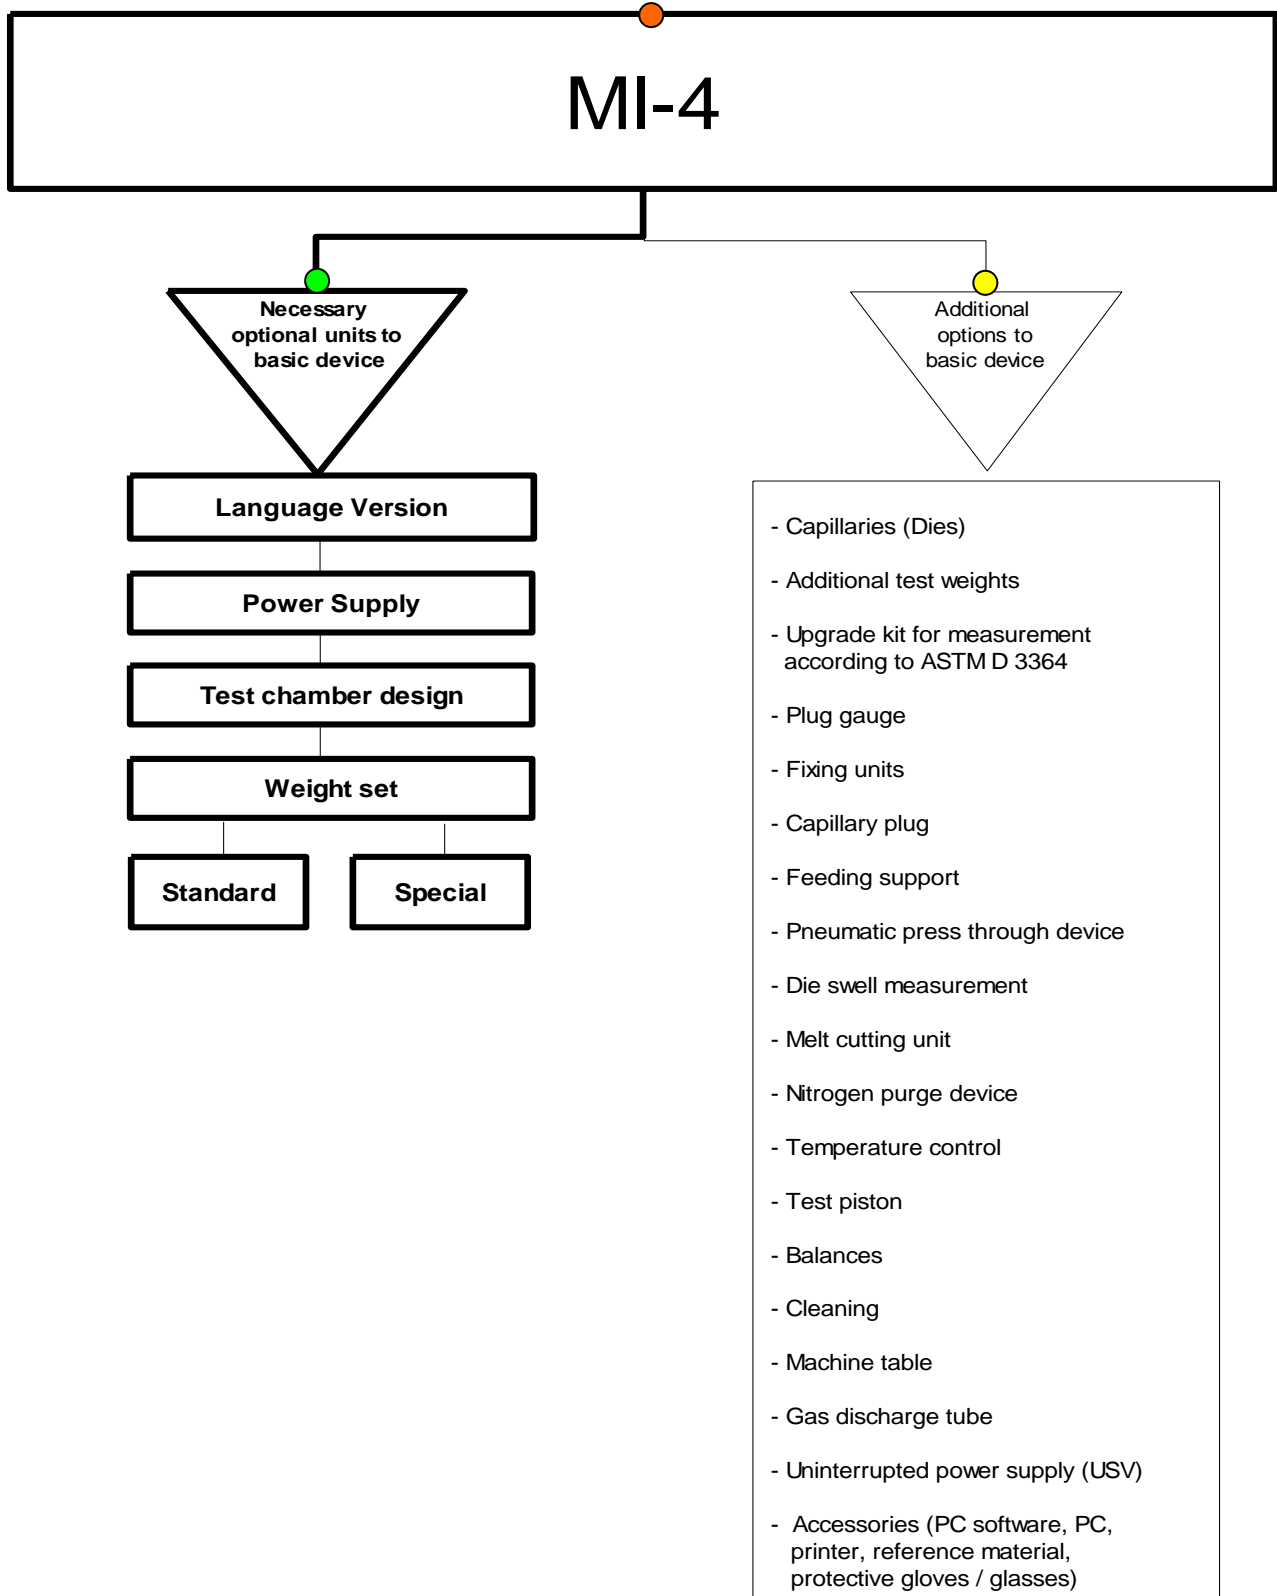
MI-4

Necessary optional units to basic device

Language Version

Power Supply

Test chamber design

Weight set

Standard

Special

Additional options to basic device

- Capillaries (Dies)

- Additional test weights

- Upgrade kit for measurement according to ASTM D 3364

- Plug gauge

- Fixing units

- Capillary plug

- Feeding support

- Pneumatic press through device

- Die swell measurement

- Melt cutting unit

- Nitrogen purge device

- Temperature control

- Test piston

- Balances

- Cleaning

- Machine table

- Gas discharge tube

- Uninterrupted power supply (USV)

- Accessories (PC software, PC, printer, reference material, protective gloves / glasses)